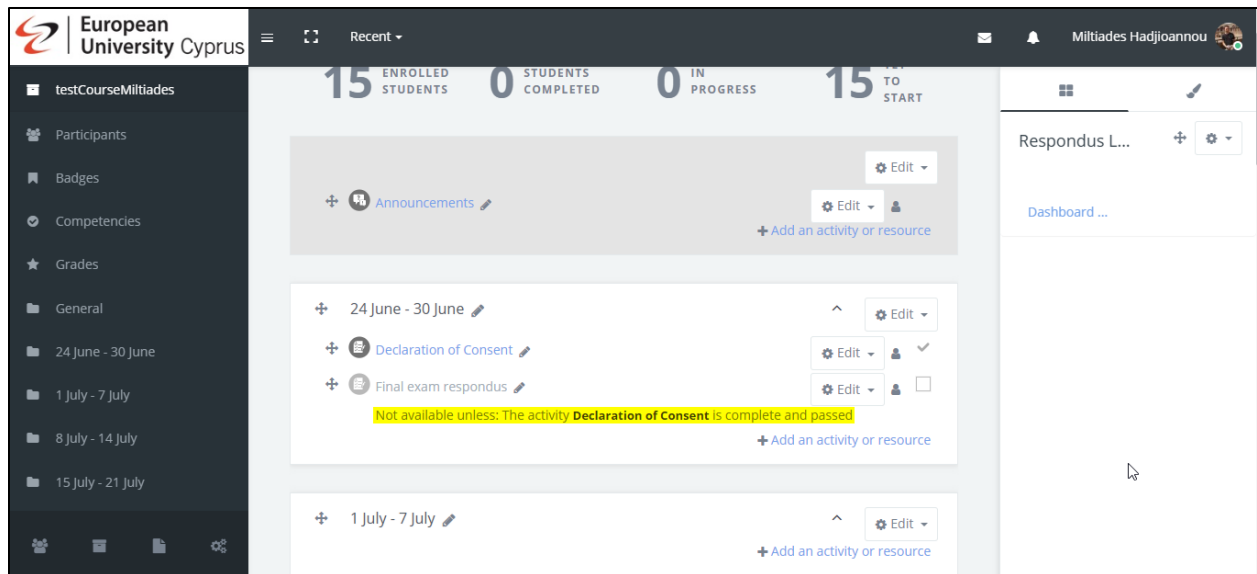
European University Cyprus

Recent

Miltiades Hadjioannou

testCourseMiltiades
Participants
Badges
Competencies
Grades
General
24 June - 30 June
1 July - 7 July
8 July - 14 July
15 July - 21 July

15 ENROLLED STUDENTS
0 STUDENTS COMPLETED
0 IN PROGRESS
15 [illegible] TO START

Edit
Announcements
Edit
+ Add an activity or resource

24 June - 30 June
Edit
Declaration of Consent
Edit
Final exam respondus
Edit
Not available unless: The activity **Declaration of Consent** is complete and passed
+ Add an activity or resource

1 July - 7 July
Edit
+ Add an activity or resource

Respondus L...
Dashboard ...